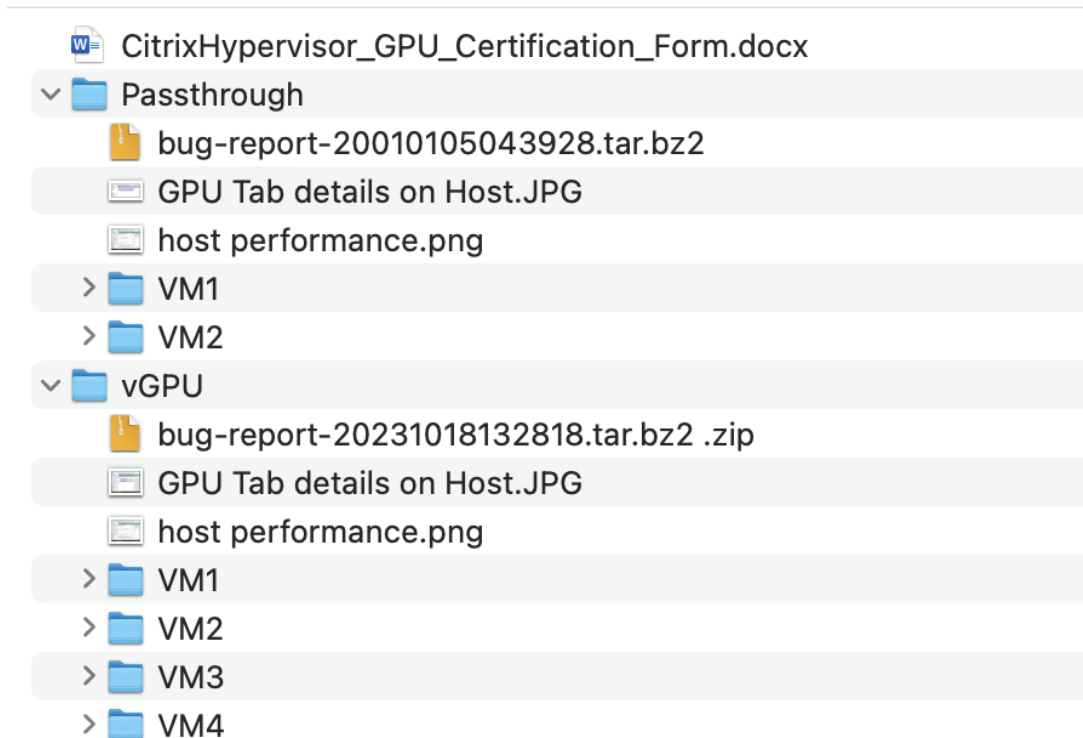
CitrixHypervisor_GPU_Certification_Form.docx
Passthrough
bug-report-20010105043928.tar.bz2
GPU Tab details on Host.JPG
host performance.png
VM1
VM2
vGPU
bug-report-20231018132818.tar.bz2 .zip
GPU Tab details on Host.JPG
host performance.png
VM1
VM2
VM3
VM4